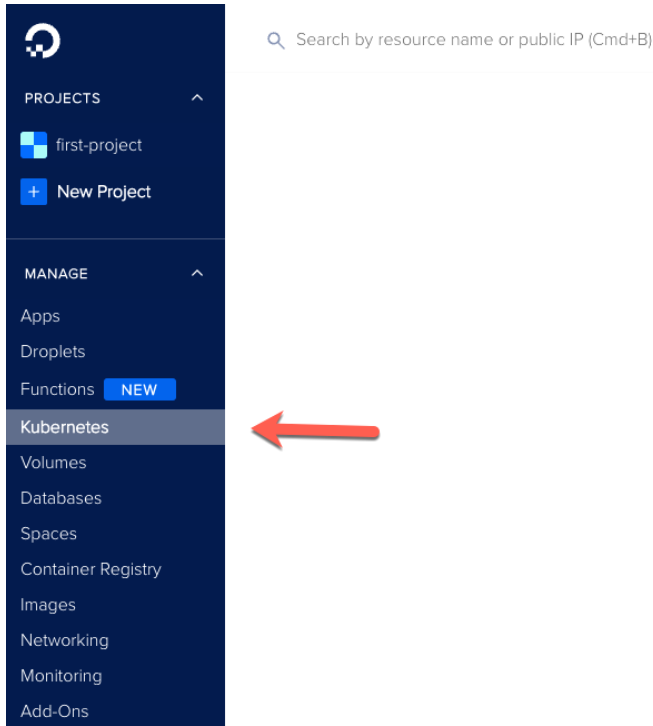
Search by resource name or public IP (Cmd+B)

PROJECTS

first-project

+ New Project

MANAGE

Apps

Droplets

Functions NEW

Kubernetes

Volumes

Databases

Spaces

Container Registry

Images

Networking

Monitoring

Add-Ons